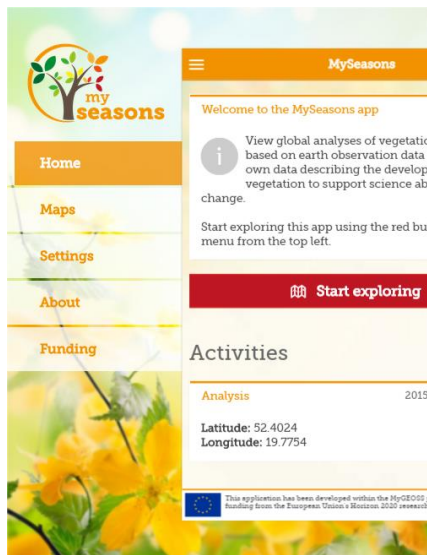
my seasons

Home

Maps

Settings

About

Funding

MySeasons

Welcome to the MySeasons app

View global analyses of vegetatio based on earth observation data own data describing the develop vegetation to support science ab change.

Start exploring this app using the red bu menu from the top left.

Start exploring

Activities

Analysis

2015

**Latitude:** 52.4024
**Longitude:** 19.7754

This application has been developed within the MyGEOSS funding from the European Union's Horizon 2020 research